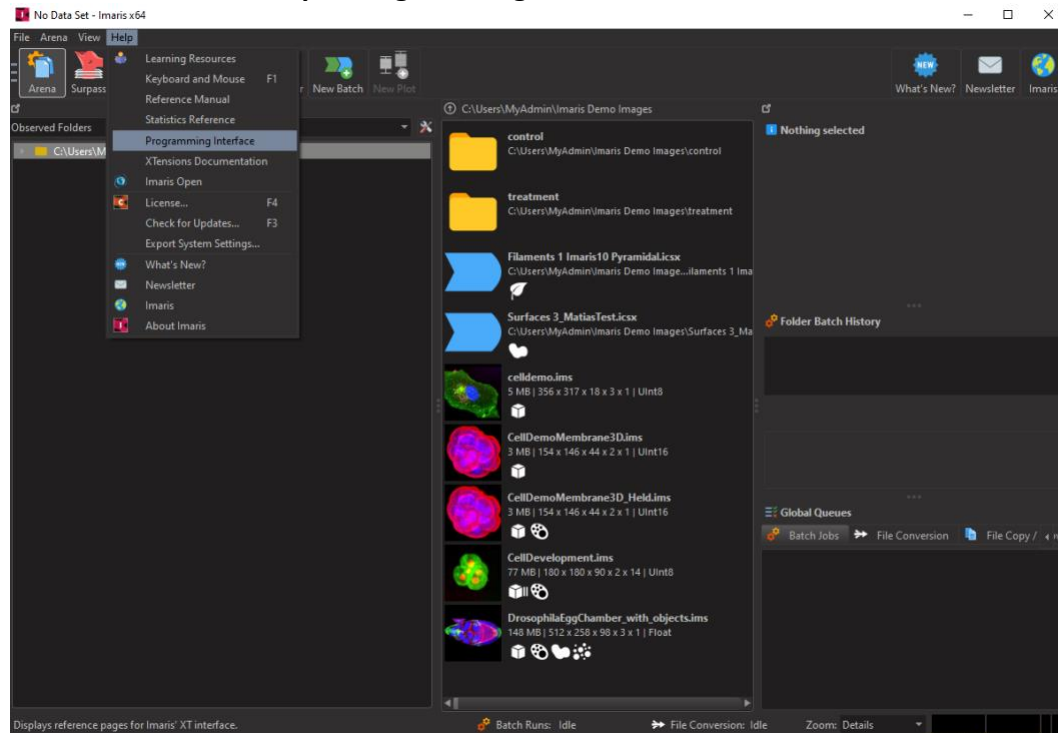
No Data Set - Imaris x64

File Arena View Help

Arena Surpass

Learning Resources
Keyboard and Mouse F1
Reference Manual
Statistics Reference
Programming Interface
XTensions Documentation
Imaris Open
License... F4
Check for Updates... F3
Export System Settings...
What's New?
Newsletter
Imaris
About Imaris

New Batch New Plot

What's New? Newsletter Imaris

Observed Folders

C:\Users\M

C:\Users\MyAdmin\Imaris Demo Images

control
C:\Users\MyAdmin\Imaris Demo Images\control

treatment
C:\Users\MyAdmin\Imaris Demo Images\treatment

Filaments 1 Imaris10 Pyramidal.icsx
C:\Users\MyAdmin\Imaris Demo Image...ilaments 1 Ima

Surfaces 3_MatiasTest.icsx
C:\Users\MyAdmin\Imaris Demo Images\Surfaces 3_Ma

celldemo.ims
5 MB | 356 x 317 x 18 x 3 x 1 | UInt8

CellDemoMembrane3D.ims
3 MB | 154 x 146 x 44 x 2 x 1 | UInt16

CellDemoMembrane3D_Held.ims
3 MB | 154 x 146 x 44 x 2 x 1 | UInt16

CellDevelopment.ims
77 MB | 180 x 180 x 90 x 2 x 14 | UInt8

DrosophilaEggChamber_with_objects.ims
148 MB | 512 x 258 x 98 x 3 x 1 | Float

Nothing selected

Folder Batch History

Global Queues

Batch Jobs File Conversion File Copy /

Displays reference pages for Imaris' XT interface.

Batch Runs: Idle File Conversion: Idle Zoom: Details